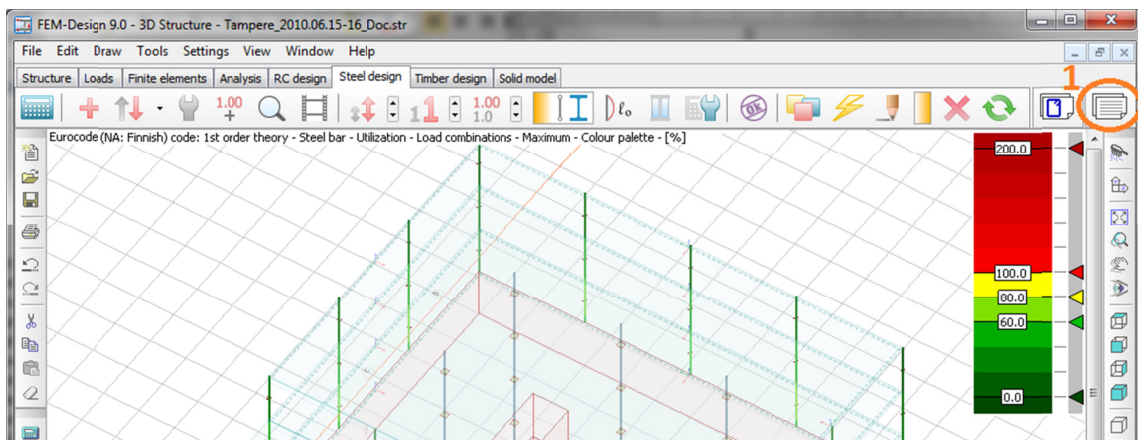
FEM-Design 9.0 - 3D Structure - Tampere_2010.06.15-16_Doc.str

File Edit Draw Tools Settings View Window Help

Structure Loads Finite elements Analysis RC design Steel design Timber design Solid model

1.00 +

1.00 1.0

1

Eurocode (NA: Finnish) code: 1st order theory - Steel bar - Utilization - Load combinations - Maximum - Colour palette - [%]

200.0

100.0

00.0

60.0

0.0